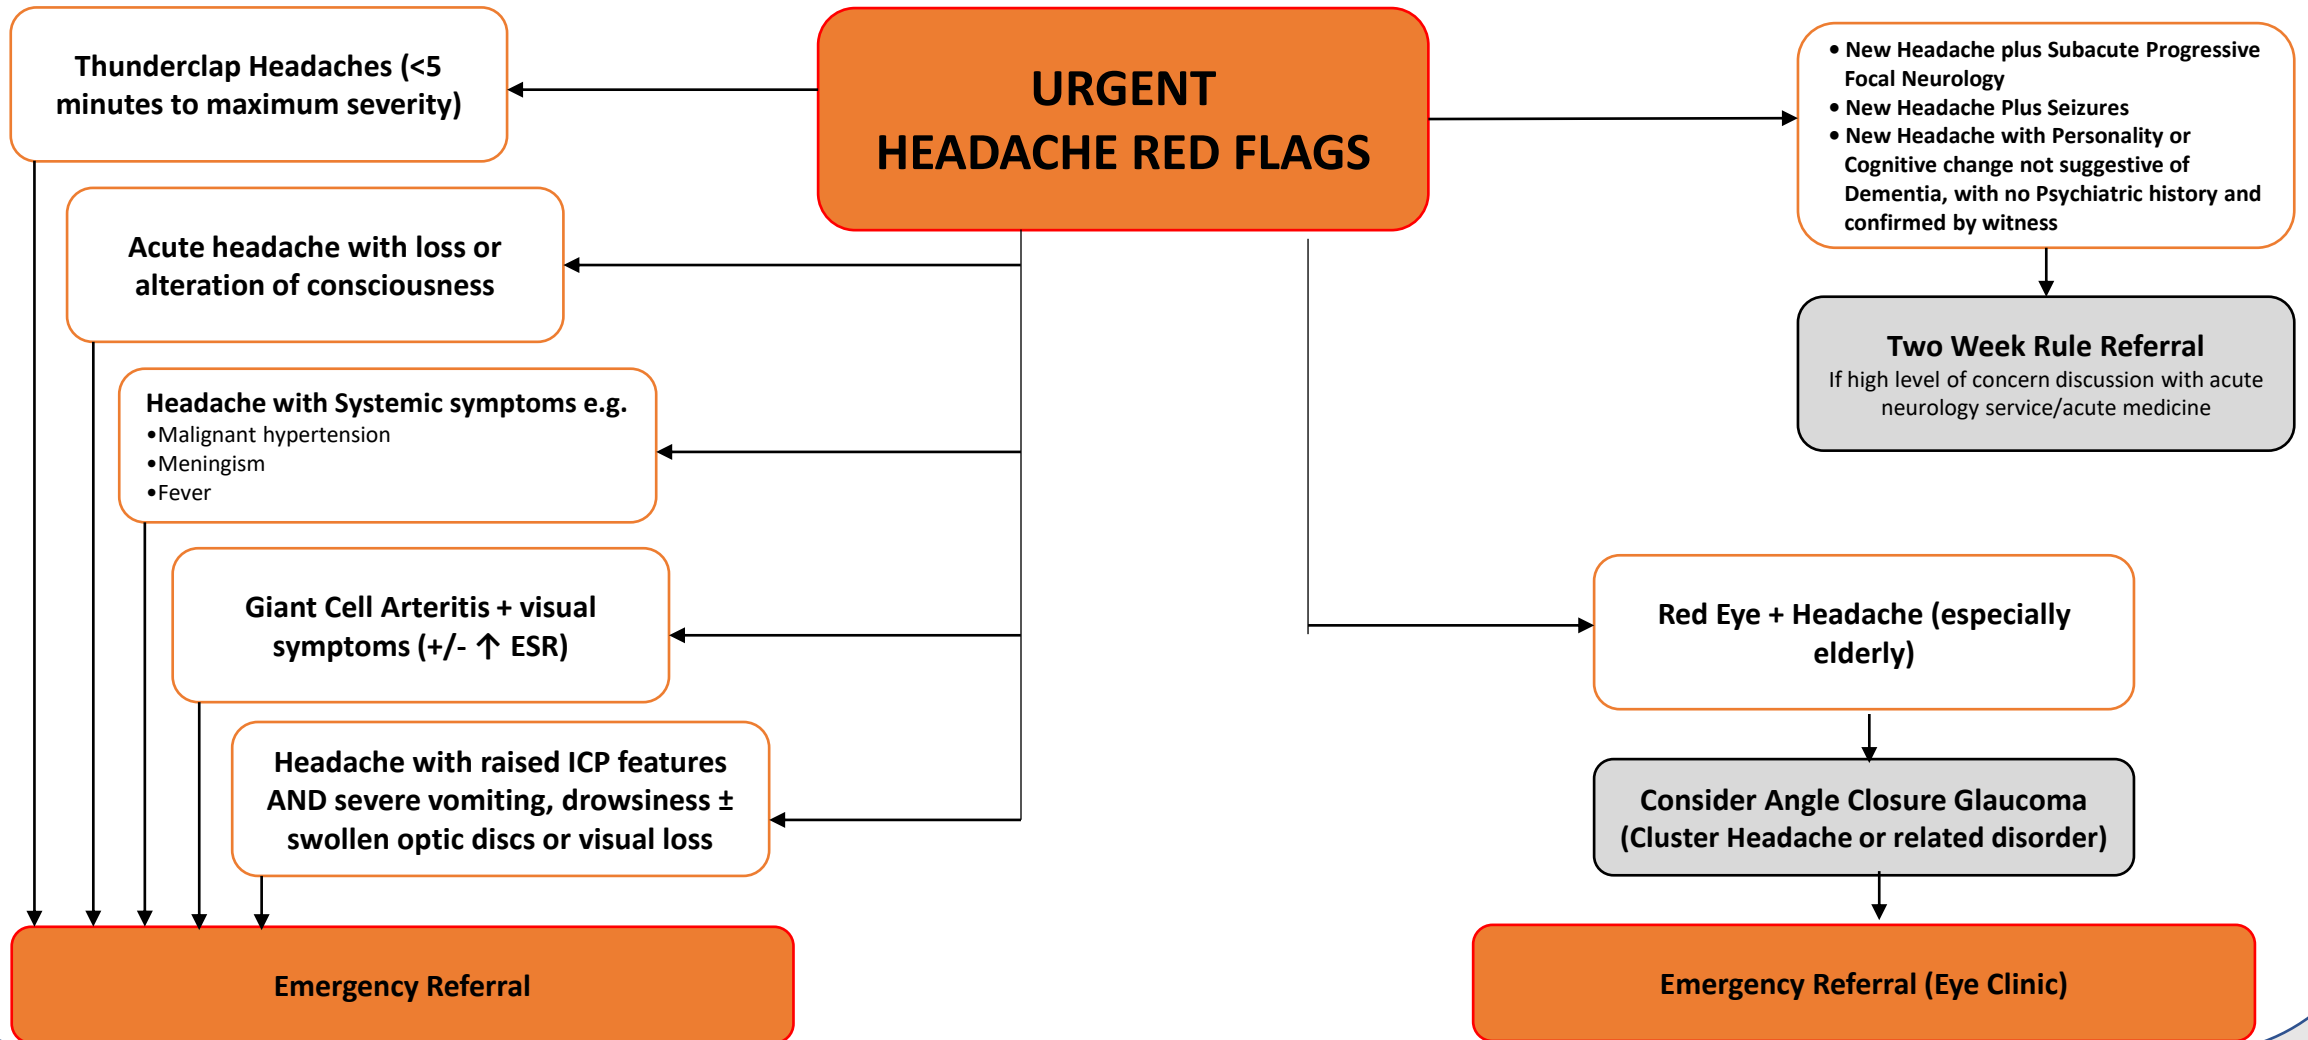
URGENT
HEADACHE RED FLAGS

Thunderclap Headaches (<5 minutes to maximum severity)

Acute headache with loss or alteration of consciousness

Headache with Systemic symptoms e.g.
•Malignant hypertension
•Meningism
•Fever

Giant Cell Arteritis + visual symptoms (+/- ↑ ESR)

Headache with raised ICP features AND severe vomiting, drowsiness ± swollen optic discs or visual loss

Emergency Referral

• New Headache plus Subacute Progressive Focal Neurology
• New Headache Plus Seizures
• New Headache with Personality or Cognitive change not suggestive of Dementia, with no Psychiatric history and confirmed by witness

Two Week Rule Referral
If high level of concern discussion with acute neurology service/acute medicine

Red Eye + Headache (especially elderly)

Consider Angle Closure Glaucoma (Cluster Headache or related disorder)

Emergency Referral (Eye Clinic)